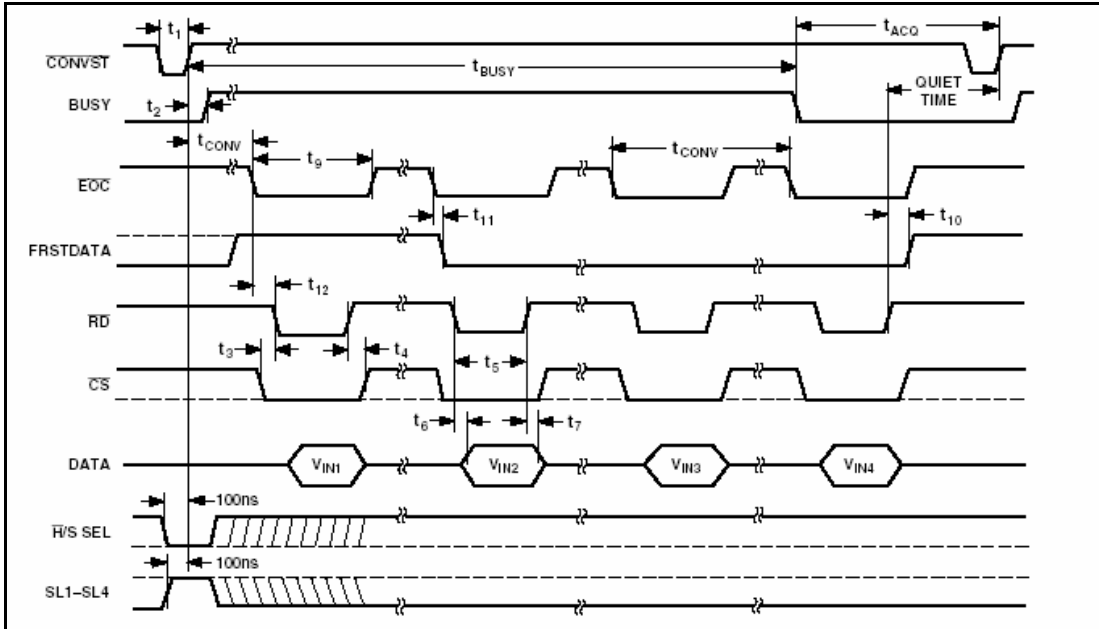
$t_1$
$t_{ACQ}$
$\overline{CONVST}$
$t_{BUSY}$
QUIET TIME
BUSY
$t_2$
$t_{CONV}$
$t_9$
$t_{CONV}$
$\overline{EOC}$
$t_{11}$
$t_{10}$
FRSTDATA
$t_{12}$
$\overline{RD}$
$t_3$
$t_4$
$t_5$
$\overline{CS}$
$t_6$
$t_7$
DATA
$V_{IN1}$
$V_{IN2}$
$V_{IN3}$
$V_{IN4}$
100ns
$\overline{H}$/S SEL
100ns
SL1–SL4